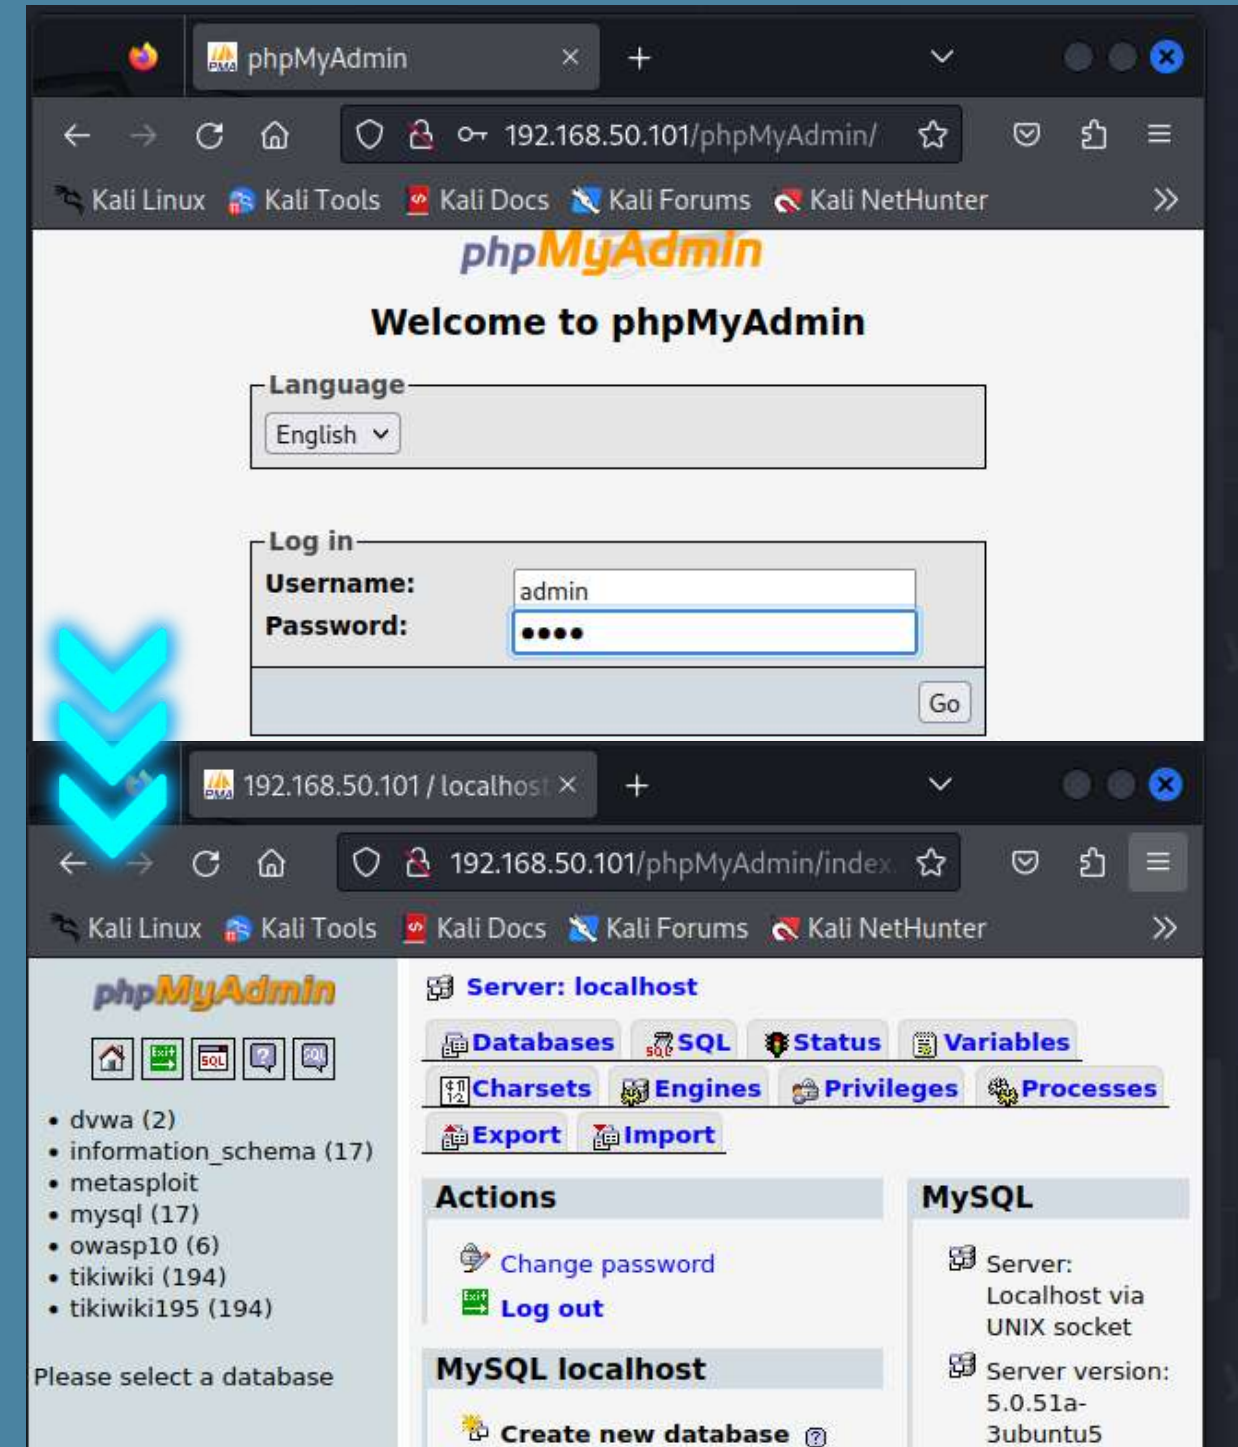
phpMyAdmin ×
192.168.50.101/phpMyAdmin/
Kali Linux Kali Tools Kali Docs Kali Forums Kali NetHunter

phpMyAdmin

Welcome to phpMyAdmin

Language
English

Log in
Username: admin
Password: ••••
Go

192.168.50.101 / localhost ×
192.168.50.101/phpMyAdmin/index
Kali Linux Kali Tools Kali Docs Kali Forums Kali NetHunter

phpMyAdmin

- dvwa (2)
- information_schema (17)
- metasploit
- mysql (17)
- owasp10 (6)
- tikiwiki (194)
- tikiwiki195 (194)

Please select a database

Server: localhost

Databases SQL Status Variables Charsets Engines Privileges Processes Export Import

Actions
Change password
Log out

MySQL localhost
Create new database

MySQL
Server: Localhost via UNIX socket
Server version: 5.0.51a-3ubuntu5